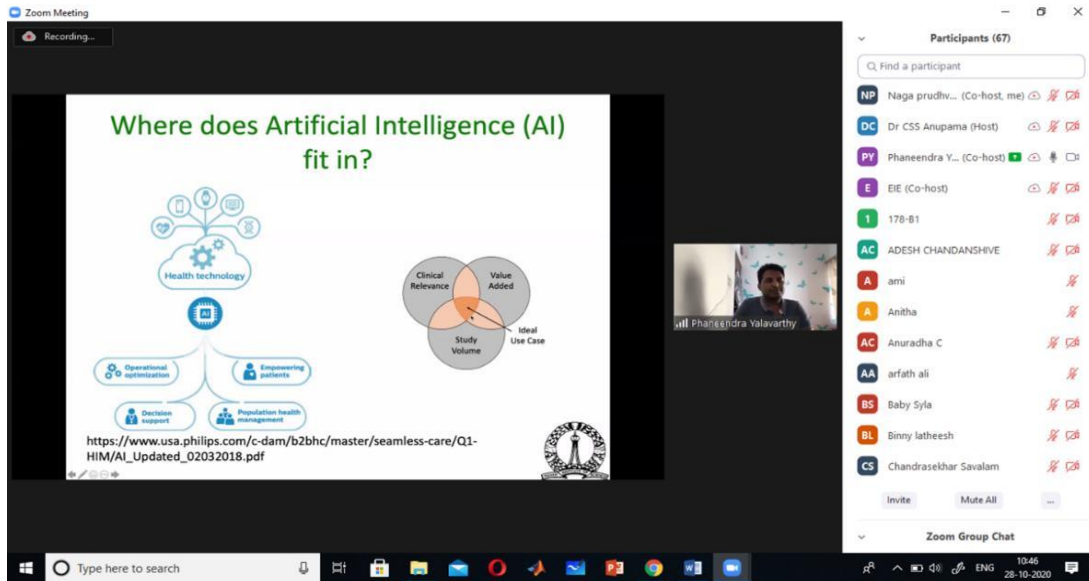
Zoom Meeting

Recording...

Where does Artificial Intelligence (AI) fit in?

Health technology

AI

Operational optimization

Empowering patients

Decision support

Population health management

Clinical Relevance

Value Added

Study Volume

Ideal Use Case

https://www.usa.philips.com/c-dam/b2bhc/master/seamless-care/Q1-HIM/AI_Updated_02032018.pdf

Phaneendra Yalavarthy

Participants (67)

Find a participant

NP Naga prudhv... (Co-host, me)

DC Dr CSS Anupama (Host)

PY Phaneendra Y... (Co-host)

E EIE (Co-host)

1 178-B1

AC ADESH CHANDANSHIVE

A ami

A Anitha

AC Anuradha C

AA arfath ali

BS Baby Syla

BL Binny latheesh

CS Chandrasekhar Savalam

Invite

Mute All

...

Zoom Group Chat

Type here to search

ENG

10:46
28-10-2020